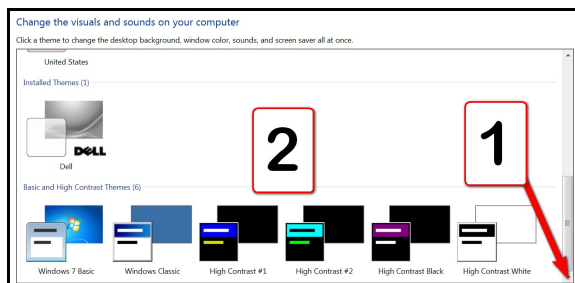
Change the visuals and sounds on your computer

Click a theme to change the desktop background, window color, sounds, and screen saver all at once.

United States

Installed Themes (1)

DELL

Dell

2

1

Basic and High Contrast Themes (6)

Windows 7 Basic

Windows Classic

High Contrast #1

High Contrast #2

High Contrast Black

High Contrast White